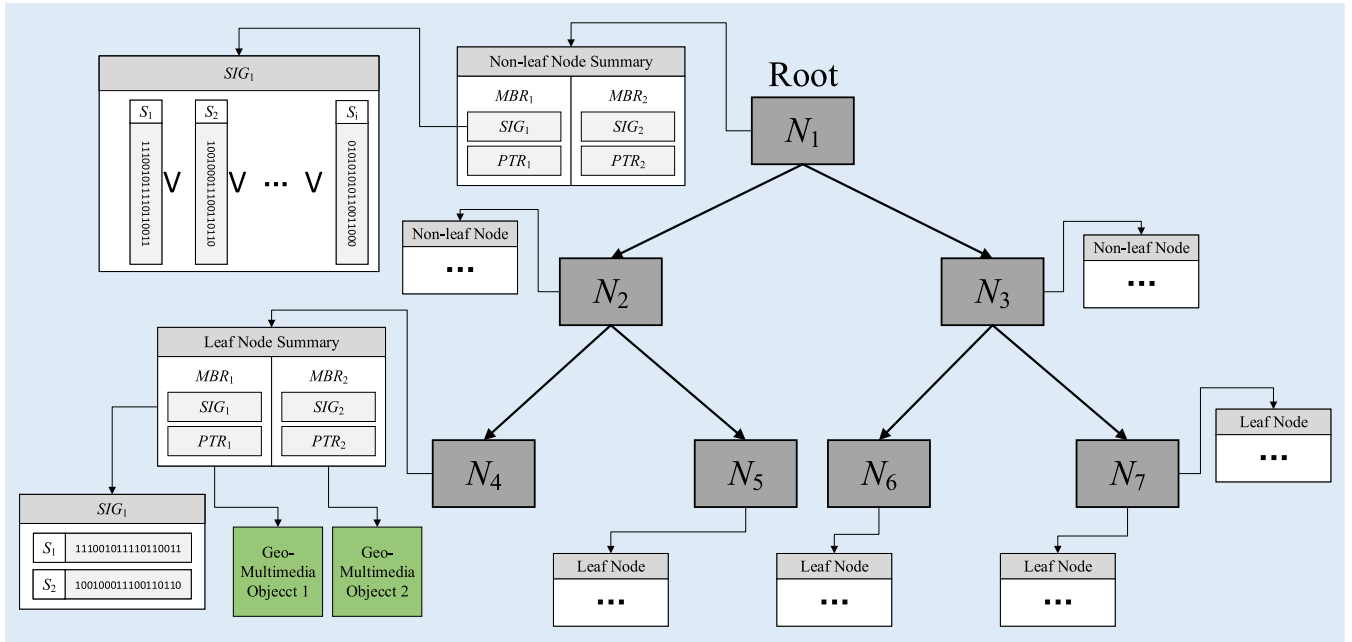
$SIG_1$

$S_1$ 111001011110110011 ∨ $S_2$ 100100011100110110 ∨ ··· ∨ $S_i$ 010101011001011000

Non-leaf Node Summary

$MBR_1$ $SIG_1$ $PTR_1$

$MBR_2$ $SIG_2$ $PTR_2$

Root

$N_1$

Non-leaf Node
···

$N_2$

$N_3$

Non-leaf Node
···

Leaf Node Summary

$MBR_1$ $SIG_1$ $PTR_1$

$MBR_2$ $SIG_2$ $PTR_2$

$N_4$

$N_5$

$N_6$

$N_7$

Leaf Node
···

$SIG_1$

| $S_1$ | 111001011110110011 |
|---|---|
| $S_2$ | 100100011100110110 |

Geo-Multimedia Objecct 1

Geo-Multimedia Objecct 2

Leaf Node
···

Leaf Node
···

Leaf Node
···